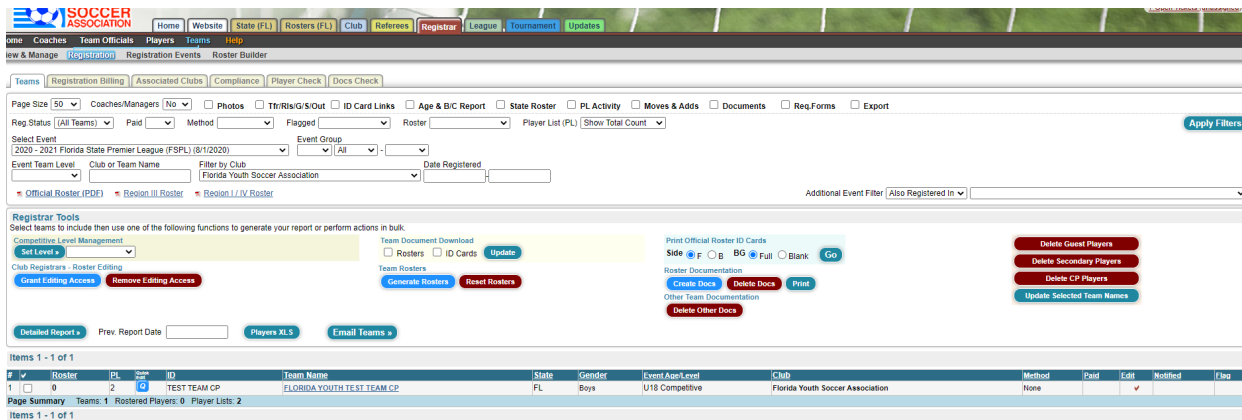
SOCCER ASSOCIATION

Home | Website | State (FL) | Rosters (FL) | Club | Referees | Registrar | League | Tournament | Updates

ome | Coaches | Team Officials | Players | Teams | Help

ew & Manage | Registration | Registration Events | Roster Builder

Teams | Registration Billing | Associated Clubs | Compliance | Player Check | Docs Check

Page Size 50 | Coaches/Managers No | Photos | Tfr/Rls/G/S/Out | ID Card Links | Age & B/C Report | State Roster | PL Activity | Moves & Adds | Documents | Req.Forms | Export

Reg.Status (All Teams) | Paid | Method | Flagged | Roster | Player List (PL) Show Total Count

Apply Filters

Select Event
2020 - 2021 Florida State Premier League (FSPL) (8/1/2020)

Event Group
All -

Event Team Level | Club or Team Name | Filter by Club | Date Registered
Florida Youth Soccer Association

Official Roster (PDF) | Region III Roster | Region I / IV Roster

Additional Event Filter Also Registered In

Registrar Tools
Select teams to include then use one of the following functions to generate your report or perform actions in bulk.

Competitive Level Management
Set Level »

Club Registrars - Roster Editing
Grant Editing Access | Remove Editing Access

Team Document Download
Rosters | ID Cards | Update

Team Rosters
Generate Rosters | Reset Rosters

Print Official Roster ID Cards
Side F B | BG Full Blank | Go

Roster Documentation
Create Docs | Delete Docs | Print

Other Team Documentation
Delete Other Docs

Delete Guest Players
Delete Secondary Players
Delete CP Players
Update Selected Team Names

Detailed Report » | Prev. Report Date | Players XLS | Email Teams »

Items 1 - 1 of 1

| # | ✔ | Roster | PL | Quick Edit | ID | Team Name | State | Gender | Event Age/Level | Club | Method | Paid | Edit | Notified | Flag |
|---|---|---|---|---|---|---|---|---|---|---|---|---|---|---|---|
| 1 | | 0 | 2 | Q | TEST TEAM CP | FLORIDA YOUTH TEST TEAM CP | FL | Boys | U18 Competitive | Florida Youth Soccer Association | None | | ✔ | | |

Page Summary Teams: 1 Rostered Players: 0 Player Lists: 2

Items 1 - 1 of 1